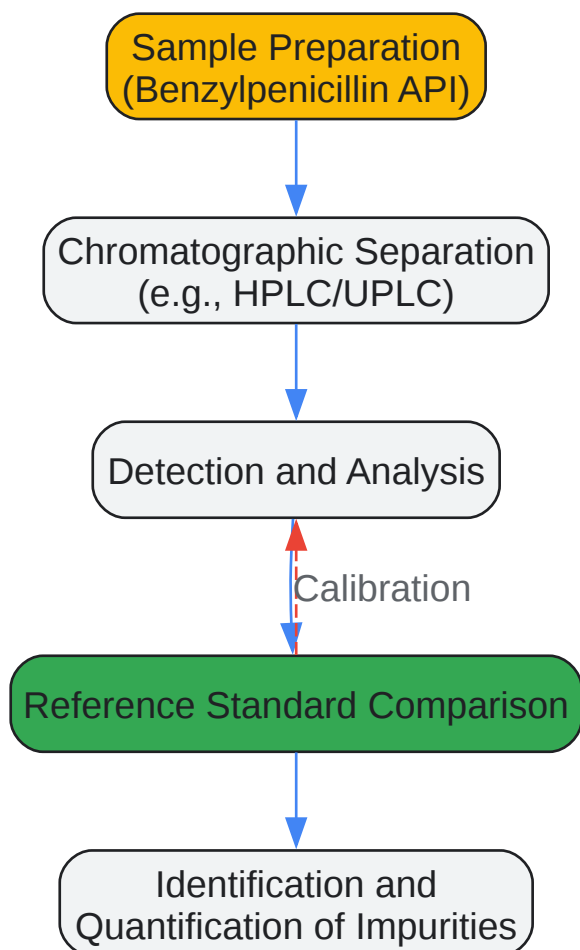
Sample Preparation
(Benzylpenicillin API)

Chromatographic Separation
(e.g., HPLC/UPLC)

Detection and Analysis

Calibration

Reference Standard Comparison

Identification and
Quantification of Impurities